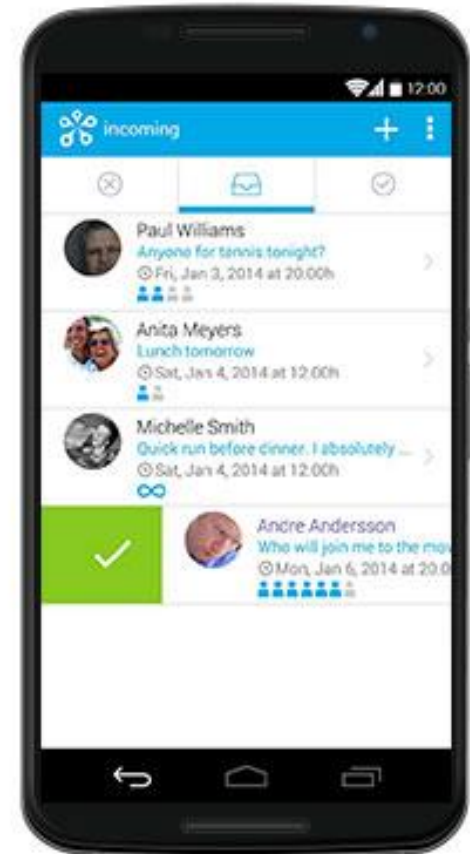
12:00

incoming

Paul Williams
Anyone for tennis tonight?
Fri, Jan 3, 2014 at 20:00h

Anita Meyers
Lunch tomorrow
Sat, Jan 4, 2014 at 12:00h

Michelle Smith
Quick run before dinner. I absolutely ...
Sat, Jan 4, 2014 at 12:00h

Andre Andersson
Who will join me to the mo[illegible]
Mon, Jan 6, 2014 at 20:0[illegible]